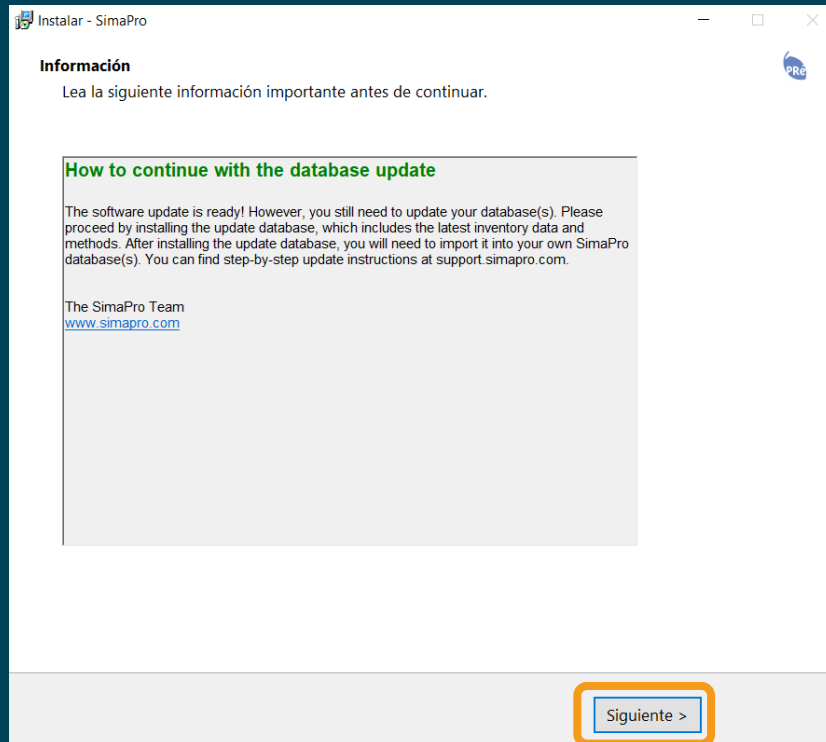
Instalar - SimaPro

Información

Lea la siguiente información importante antes de continuar.

PRé

How to continue with the database update

The software update is ready! However, you still need to update your database(s). Please proceed by installing the update database, which includes the latest inventory data and methods. After installing the update database, you will need to import it into your own SimaPro database(s). You can find step-by-step update instructions at support.simapro.com.

The SimaPro Team
www.simapro.com

Siguiente >